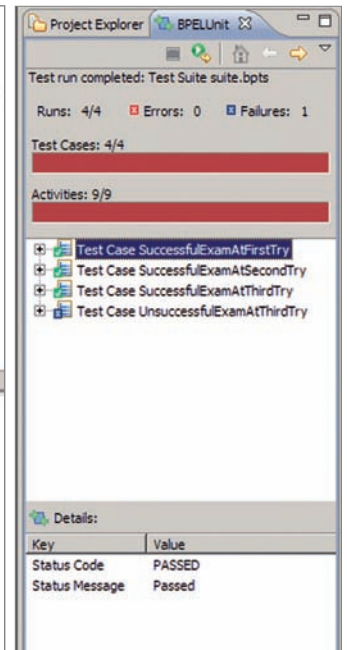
Project Explorer BPELUnit

Test run completed: Test Suite suite.bpts

Runs: 4/4 Errors: 0 Failures: 1

Test Cases: 4/4

Activities: 9/9

Test Case SuccessfulExamAtFirstTry
Test Case SuccessfulExamAtSecondTry
Test Case SuccessfulExamAtThirdTry
Test Case UnsuccessfulExamAtThirdTry

Details:

| Key | Value |
|---|---|
| Status Code | PASSED |
| Status Message | Passed |